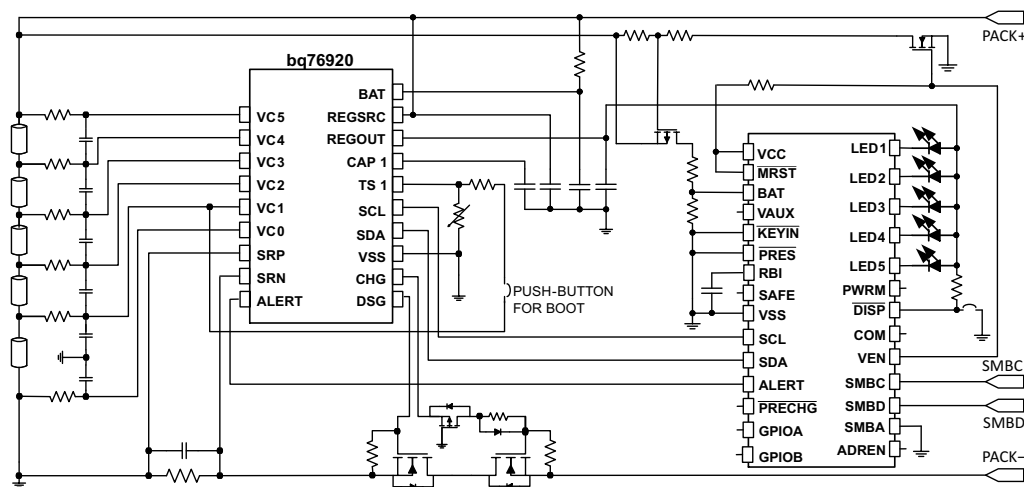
PACK+

bq76920

VC5
VC4
VC3
VC2
VC1
VC0
SRP
SRN
ALERT

BAT
REGSRC
REGOUT
CAP 1
TS 1
SCL
SDA
VSS
CHG
DSG

PUSH-BUTTON FOR BOOT

VCC
$\overline{MRST}$
BAT
VAUX
$\overline{KEYIN}$
$\overline{PRES}$
RBI
SAFE
VSS
SCL
SDA
ALERT
$\overline{PRECHG}$
GPIOA
GPIOB

LED1
LED2
LED3
LED4
LED5
PWRM
$\overline{DISP}$
COM
VEN
SMBC
SMBD
SMBA
ADREN

SMBC
SMBD
PACK–